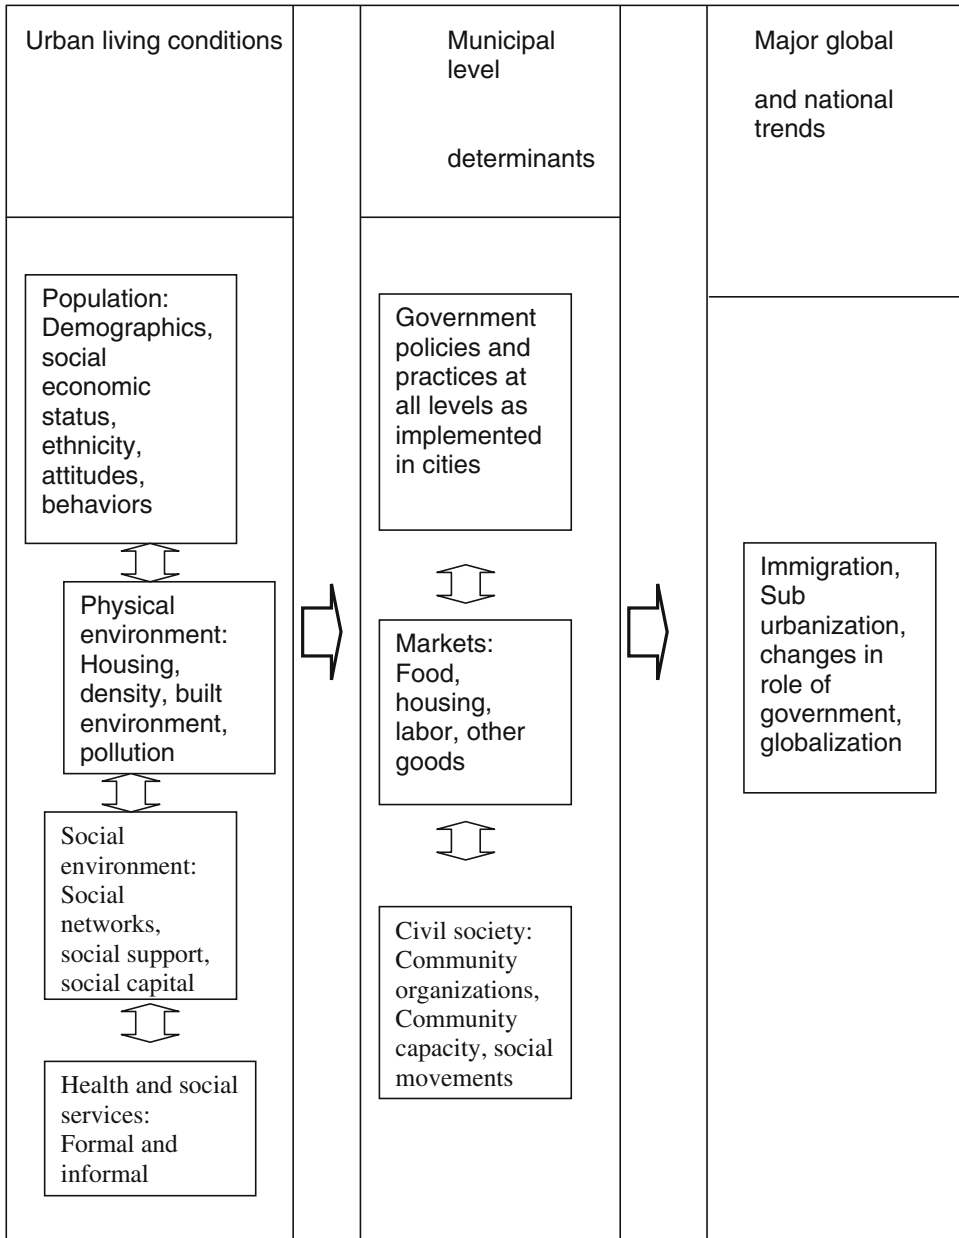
Urban living conditions

Municipal level

determinants

Major global

and national trends

Population: Demographics, social economic status, ethnicity, attitudes, behaviors

Physical environment: Housing, density, built environment, pollution

Social environment: Social networks, social support, social capital

Health and social services: Formal and informal

Government policies and practices at all levels as implemented in cities

Markets: Food, housing, labor, other goods

Civil society: Community organizations, Community capacity, social movements

Immigration, Sub urbanization, changes in role of government, globalization